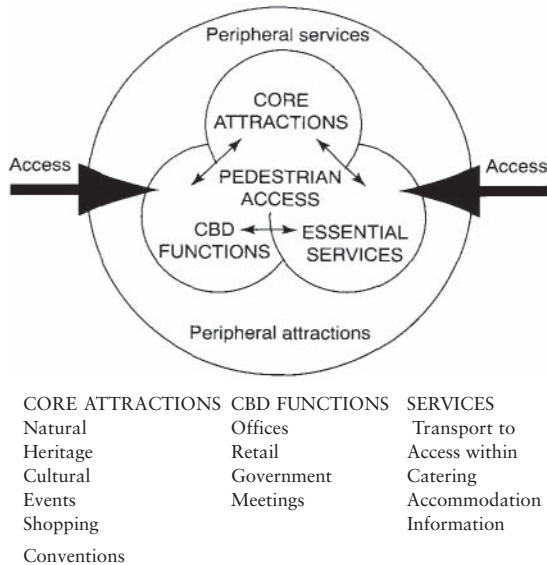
Peripheral services

CORE ATTRACTIONS

Access

Access

PEDESTRIAN ACCESS

CBD FUNCTIONS

ESSENTIAL SERVICES

Peripheral attractions

CORE ATTRACTIONS
Natural
Heritage
Cultural
Events
Shopping
Conventions

CBD FUNCTIONS
Offices
Retail
Government
Meetings

SERVICES
Transport to
Access within
Catering
Accommodation
Information